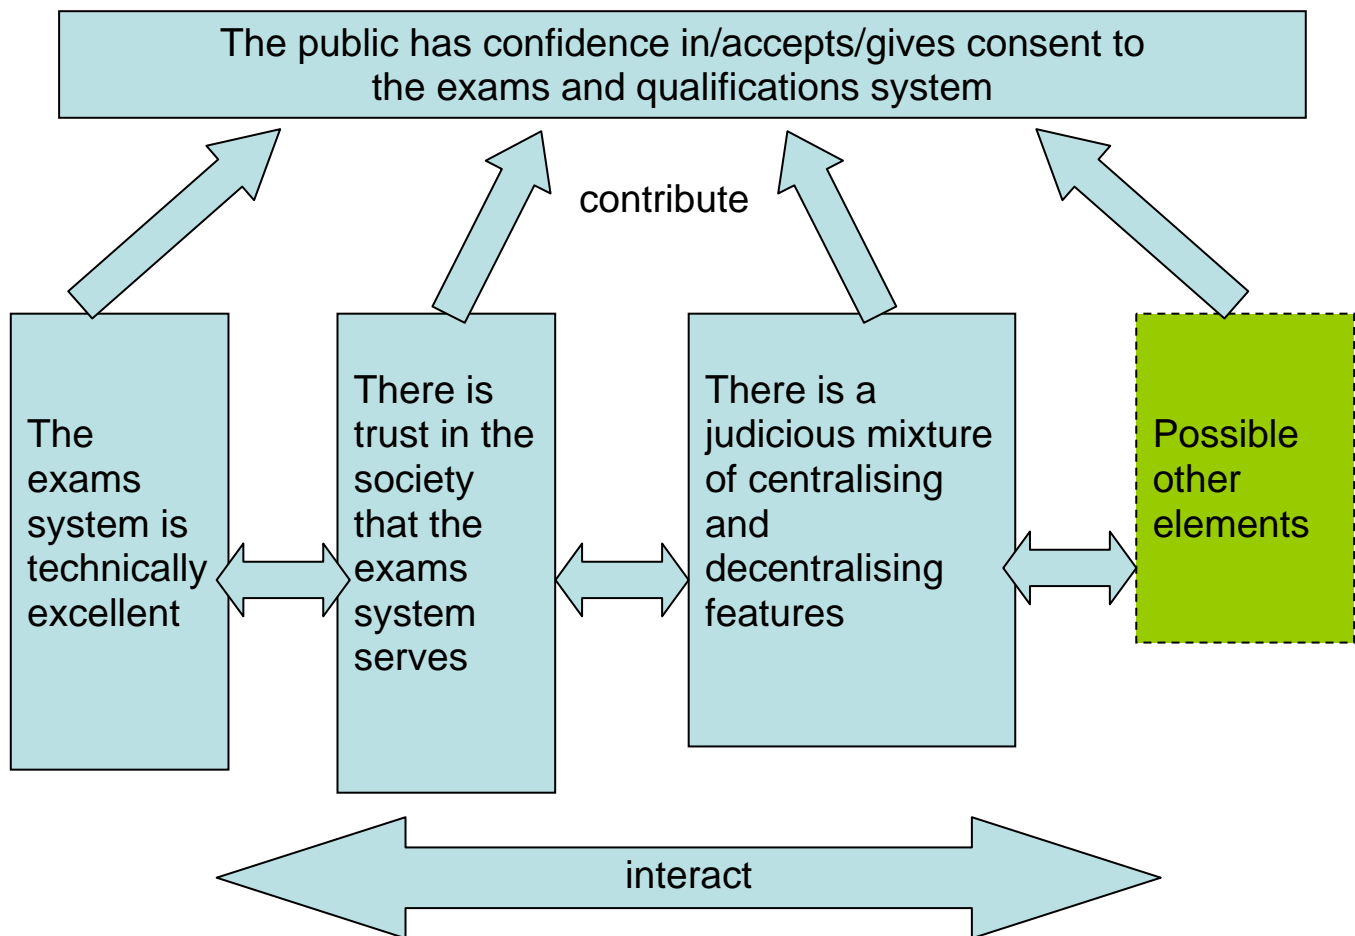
The public has confidence in/accepts/gives consent to the exams and qualifications system

contribute

The exams system is technically excellent

There is trust in the society that the exams system serves

There is a judicious mixture of centralising and decentralising features

Possible other elements

interact